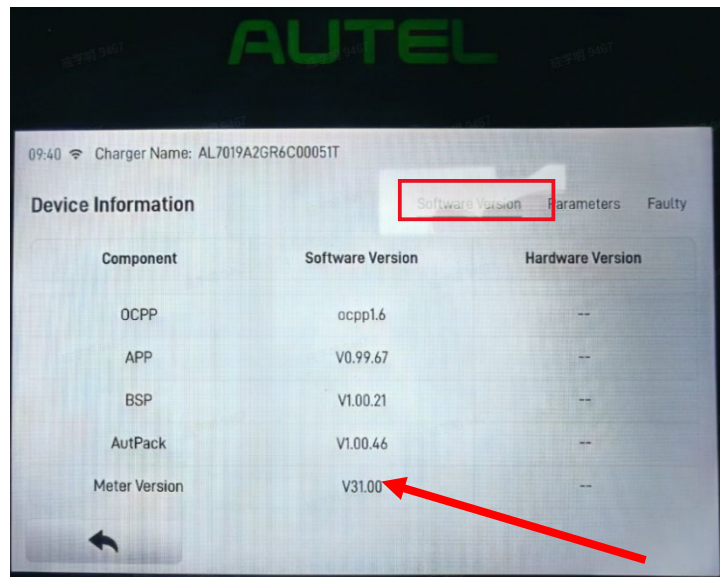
AUTEL

09:40 Charger Name: AL7019A2GR6C00051T

Device Information

Software Version Parameters Faulty

| Component | Software Version | Hardware Version |
|---|---|---|
| OCPP | ocpp1.6 | -- |
| APP | V0.99.67 | -- |
| BSP | V1.00.21 | -- |
| AutPack | V1.00.46 | -- |
| Meter Version | V31.00 | -- |